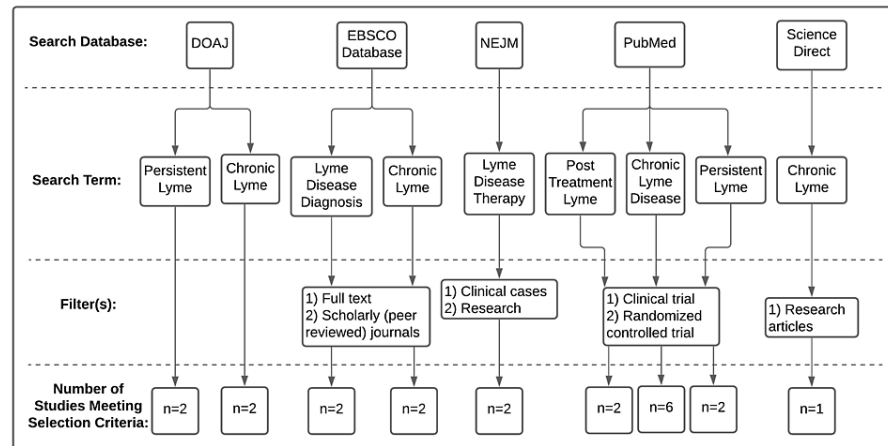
Search Database:

DOAJ

EBSCO Database

NEJM

PubMed

Science Direct

Search Term:

Persistent Lyme

Chronic Lyme

Lyme Disease Diagnosis

Chronic Lyme

Lyme Disease Therapy

Post Treatment Lyme

Chronic Lyme Disease

Persistent Lyme

Chronic Lyme

Filter(s):

1) Full text
2) Scholarly (peer reviewed) journals

1) Clinical cases
2) Research

1) Clinical trial
2) Randomized controlled trial

1) Research articles

Number of Studies Meeting Selection Criteria:

n=2

n=2

n=2

n=2

n=2

n=2

n=6

n=2

n=1